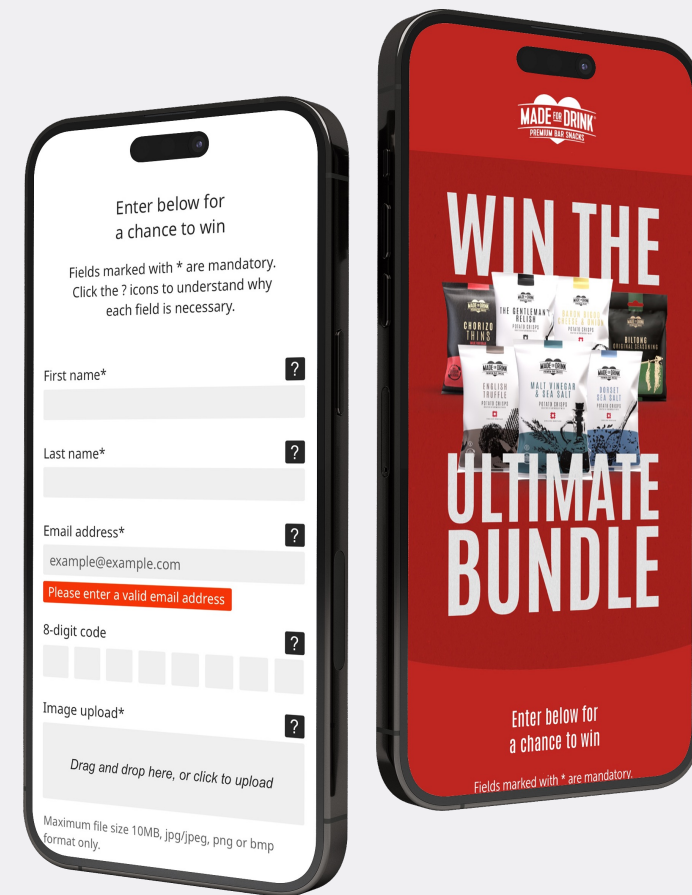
Enter below for a chance to win

Fields marked with * are mandatory. Click the ? icons to understand why each field is necessary.

First name*

?

Last name*

?

Email address*

?

example@example.com

Please enter a valid email address

8-digit code

?

Image upload*

?

Drag and drop here, or click to upload

Maximum file size 10MB, jpg/jpeg, png or bmp format only.

MADE FOR DRINK
PREMIUM BAR SNACKS

WIN THE

CHORIZO THINS

THE GENTLEMAN'S RELISH POTATO CRISPS

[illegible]

BILTONG ORIGINAL SEASONING

ENGLISH TRUFFLE

MALT VINEGAR & SEA SALT POTATO CRISPS

DORSET SEA SALT POTATO CRISPS

ULTIMATE BUNDLE

Enter below for a chance to win

Fields marked with * are mandatory.